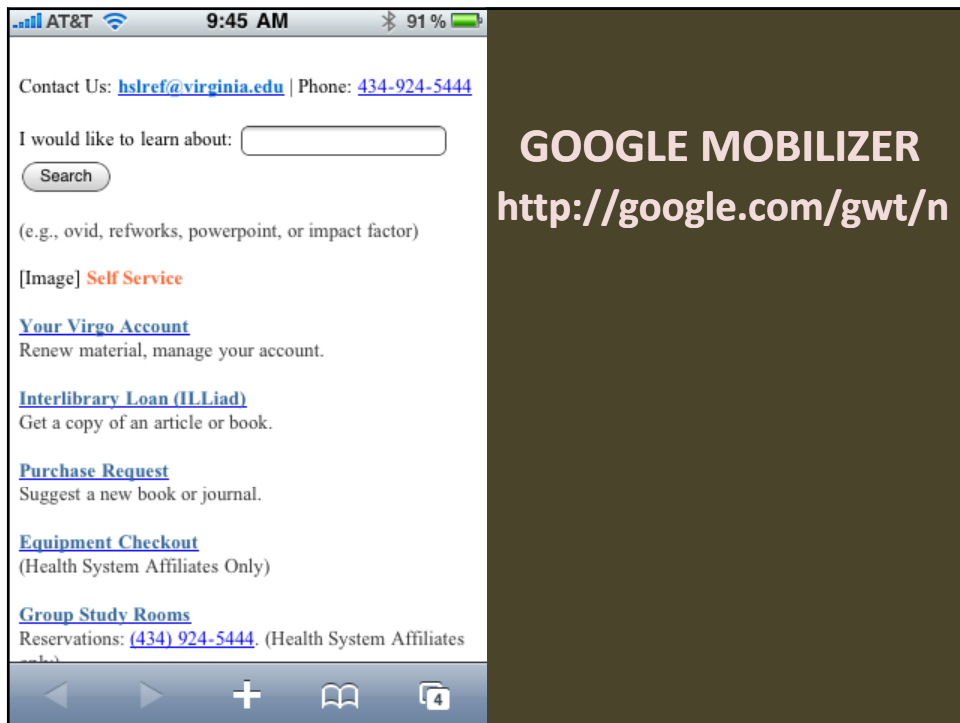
AT&T 9:45 AM 91 %

Contact Us: hslref@virginia.edu | Phone: 434-924-5444

I would like to learn about:

Search

(e.g., ovid, refworks, powerpoint, or impact factor)

[Image] Self Service

Your Virgo Account
Renew material, manage your account.

Interlibrary Loan (ILLiad)
Get a copy of an article or book.

Purchase Request
Suggest a new book or journal.

Equipment Checkout
(Health System Affiliates Only)

Group Study Rooms
Reservations: (434) 924-5444. (Health System Affiliates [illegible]

4

GOOGLE MOBILIZER
http://google.com/gwt/n